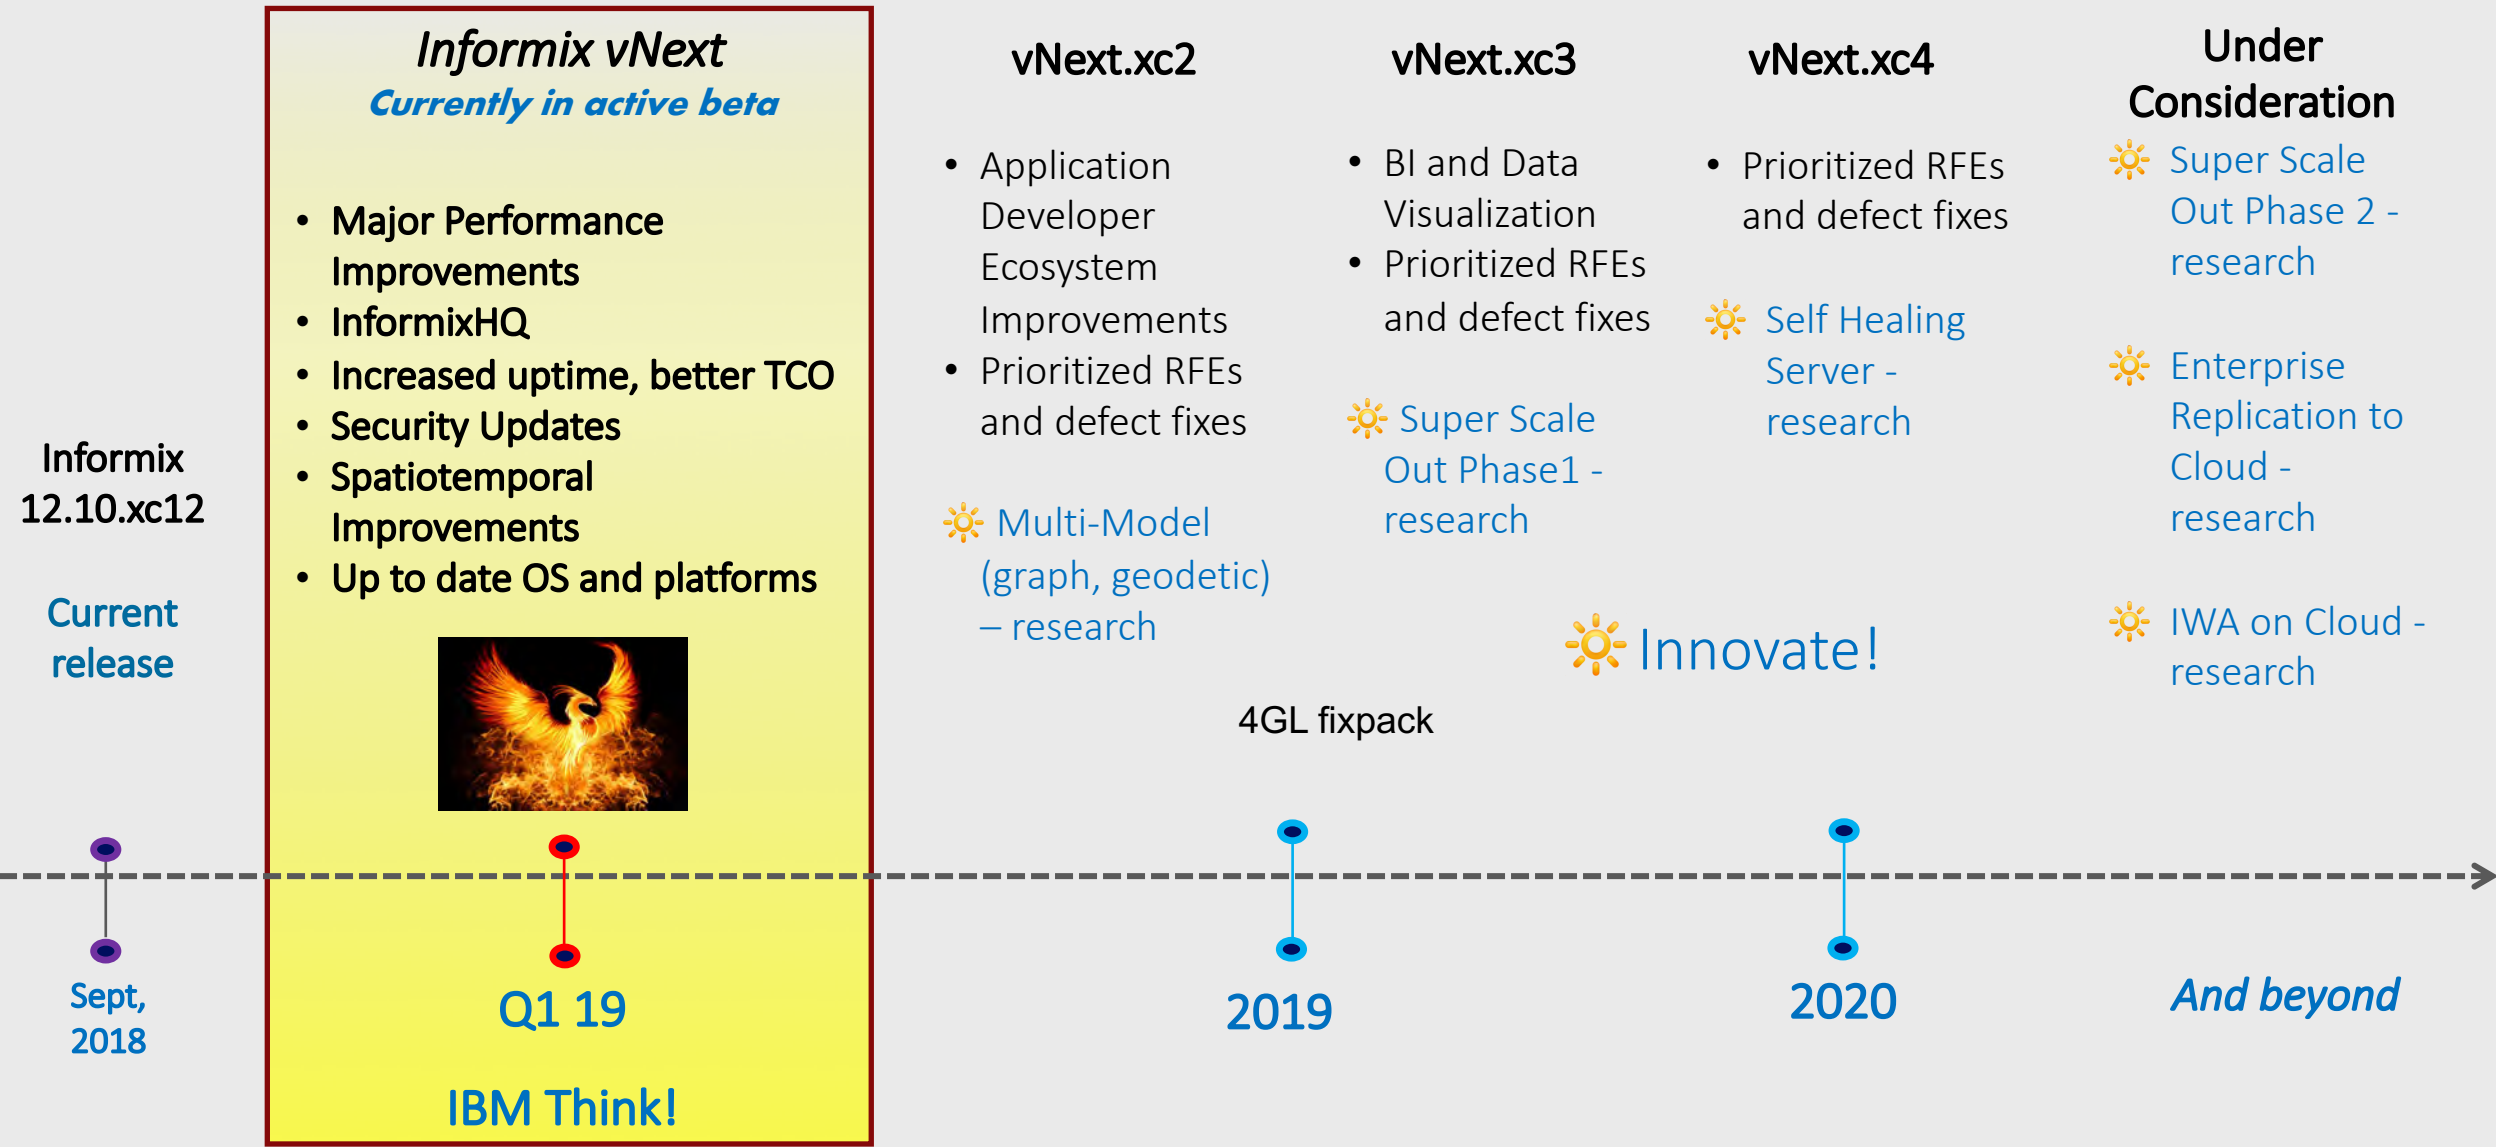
Informix 12.10.xc12

Current release

Sept, 2018

Informix vNext
Currently in active beta

- Major Performance Improvements
- InformixHQ
- Increased uptime, better TCO
- Security Updates
- Spatiotemporal Improvements
- Up to date OS and platforms

Q1 19

IBM Think!

vNext.xc2

- Application Developer Ecosystem Improvements
- Prioritized RFEs and defect fixes

Multi-Model (graph, geodetic) – research

vNext.xc3

- BI and Data Visualization
- Prioritized RFEs and defect fixes

Super Scale Out Phase1 - research

4GL fixpack

2019

vNext.xc4

- Prioritized RFEs and defect fixes

Self Healing Server - research

Innovate!

2020

Under Consideration

Super Scale Out Phase 2 - research

Enterprise Replication to Cloud - research

IWA on Cloud - research

And beyond